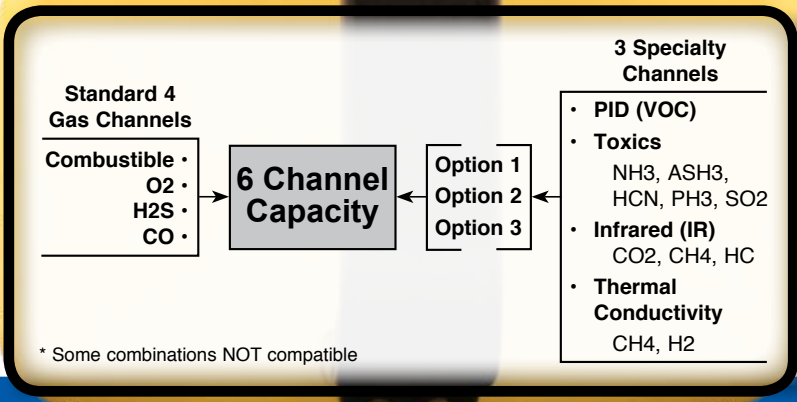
Standard 4 Gas Channels

Combustible •
O2 •
H2S •
CO •

6 Channel Capacity

Option 1
Option 2
Option 3

3 Specialty Channels

• PID (VOC)
• Toxics
NH3, ASH3, HCN, PH3, SO2
• Infrared (IR)
CO2, CH4, HC
• Thermal Conductivity
CH4, H2

* Some combinations NOT compatible